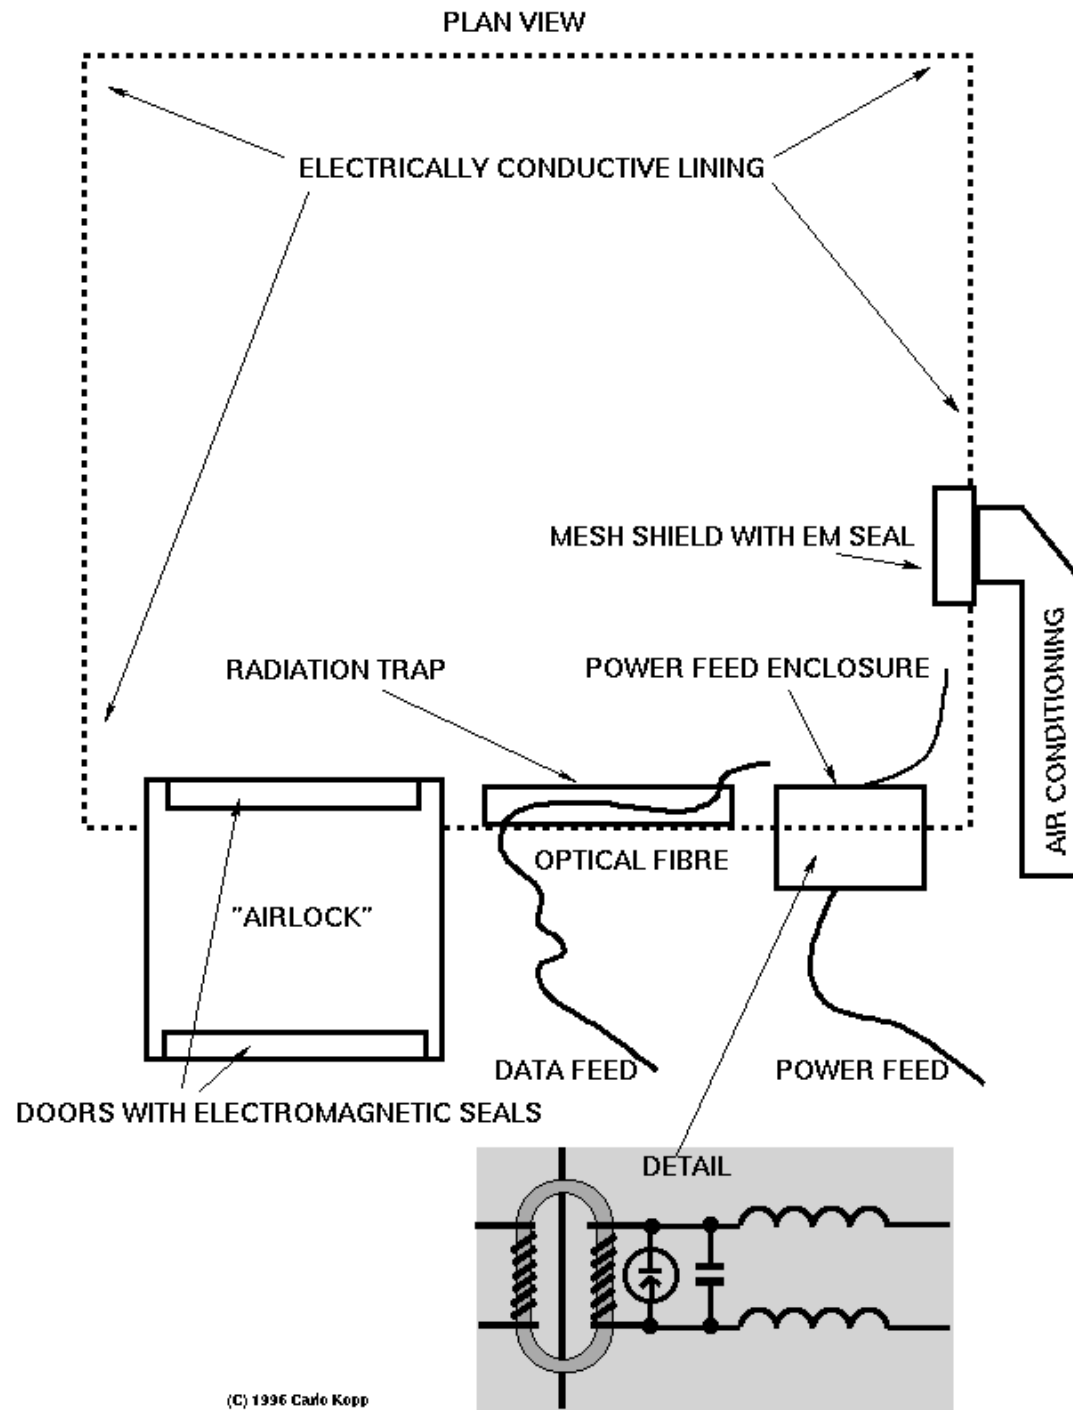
PLAN VIEW

ELECTRICALLY CONDUCTIVE LINING

MESH SHIELD WITH EM SEAL

AIR CONDITIONING

RADIATION TRAP

POWER FEED ENCLOSURE

OPTICAL FIBRE

"AIRLOCK"

DATA FEED

POWER FEED

DOORS WITH ELECTROMAGNETIC SEALS

DETAIL

(C) 1996 Carlo Kopp